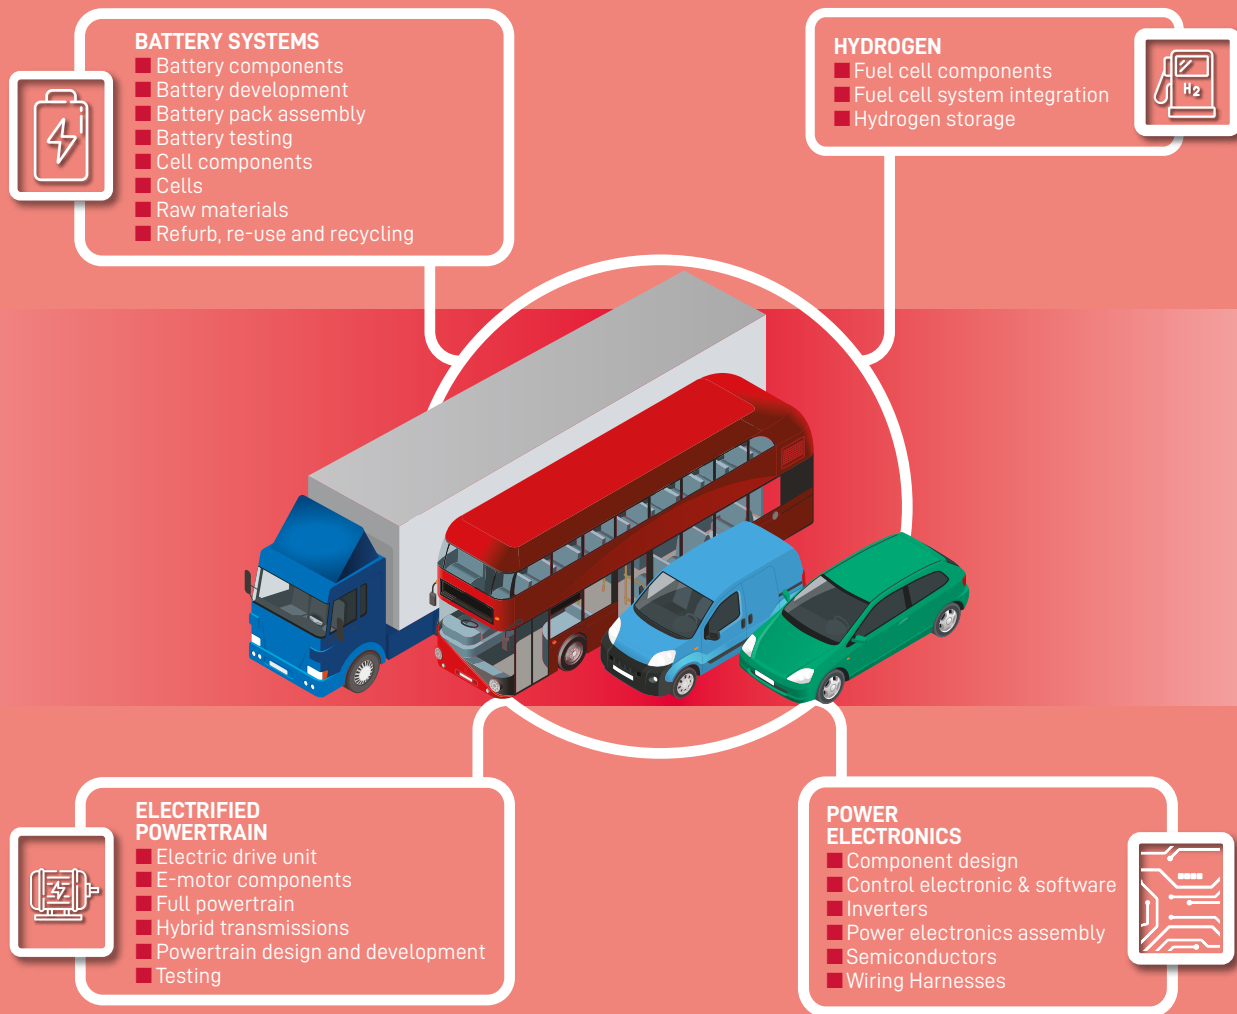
BATTERY SYSTEMS
Battery components
Battery development
Battery pack assembly
Battery testing
Cell components
Cells
Raw materials
Refurb, re-use and recycling

HYDROGEN
Fuel cell components
Fuel cell system integration
Hydrogen storage

$H_2$

ELECTRIFIED POWERTRAIN
Electric drive unit
E-motor components
Full powertrain
Hybrid transmissions
Powertrain design and development
Testing

POWER ELECTRONICS
Component design
Control electronic & software
Inverters
Power electronics assembly
Semiconductors
Wiring Harnesses